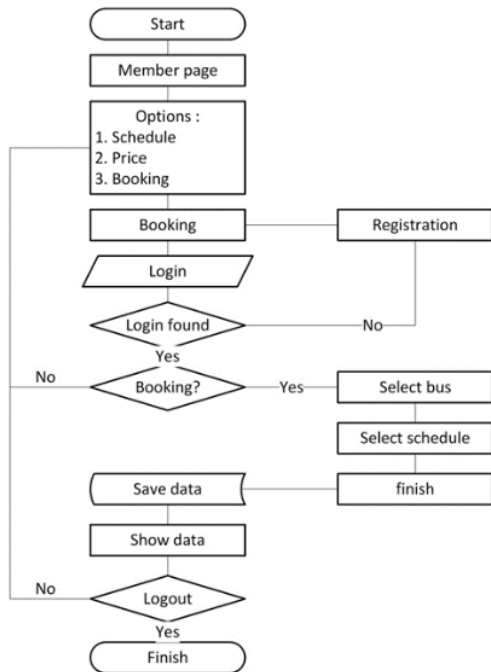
Start

Member page

Options :
1. Schedule
2. Price
3. Booking

Booking

Registration

Login

Login found

No

Yes

No

Booking?

Yes

Select bus

Select schedule

Save data

finish

Show data

No

Logout

Yes

Finish